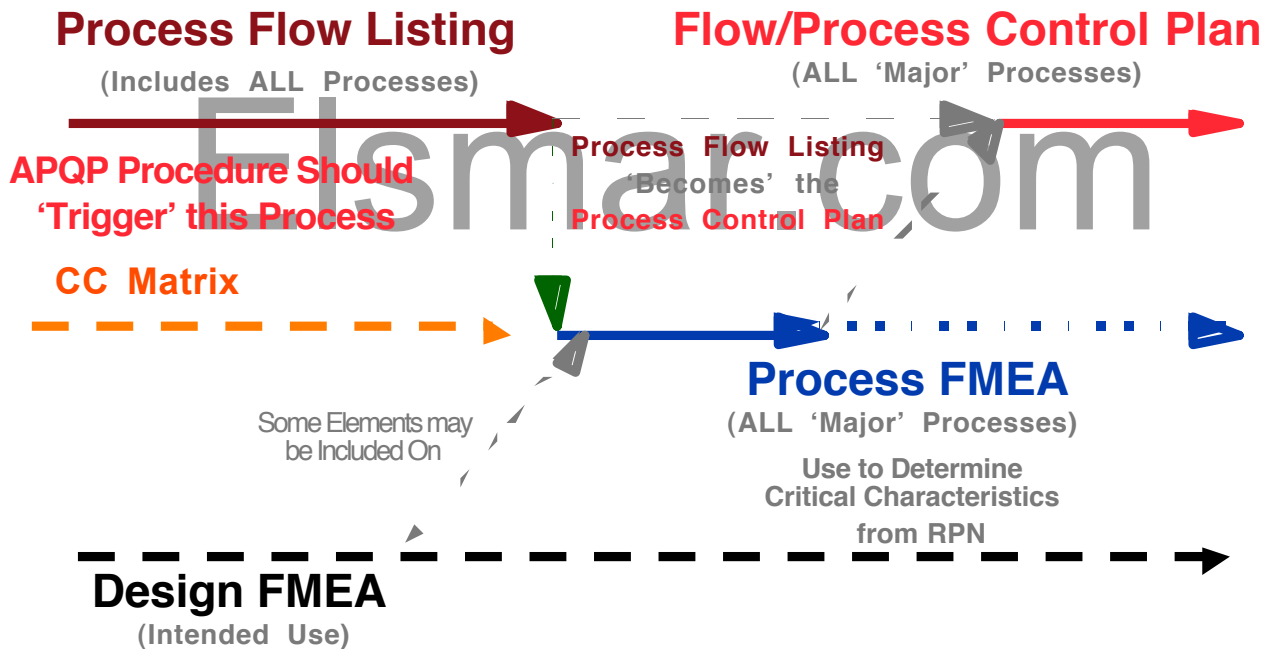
Process Flow Listing
(Includes ALL Processes)

Flow/Process Control Plan
(ALL 'Major' Processes)

Elsmar.com

APQP Procedure Should 'Trigger' this Process

Process Flow Listing 'Becomes' the Process Control Plan

CC Matrix

Process FMEA
(ALL 'Major' Processes)

Some Elements may be Included On

Use to Determine Critical Characteristics from RPN

Design FMEA
(Intended Use)